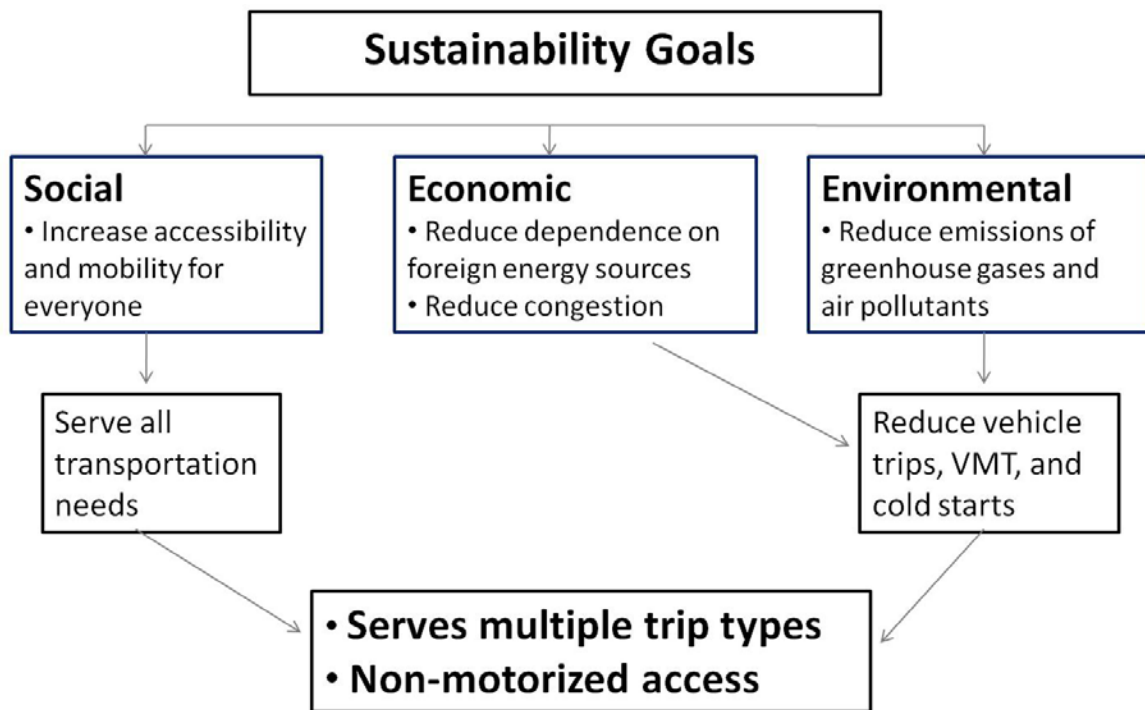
Sustainability Goals

Social
• Increase accessibility and mobility for everyone

Economic
• Reduce dependence on foreign energy sources
• Reduce congestion

Environmental
• Reduce emissions of greenhouse gases and air pollutants

Serve all transportation needs

Reduce vehicle trips, VMT, and cold starts

• Serves multiple trip types
• Non-motorized access